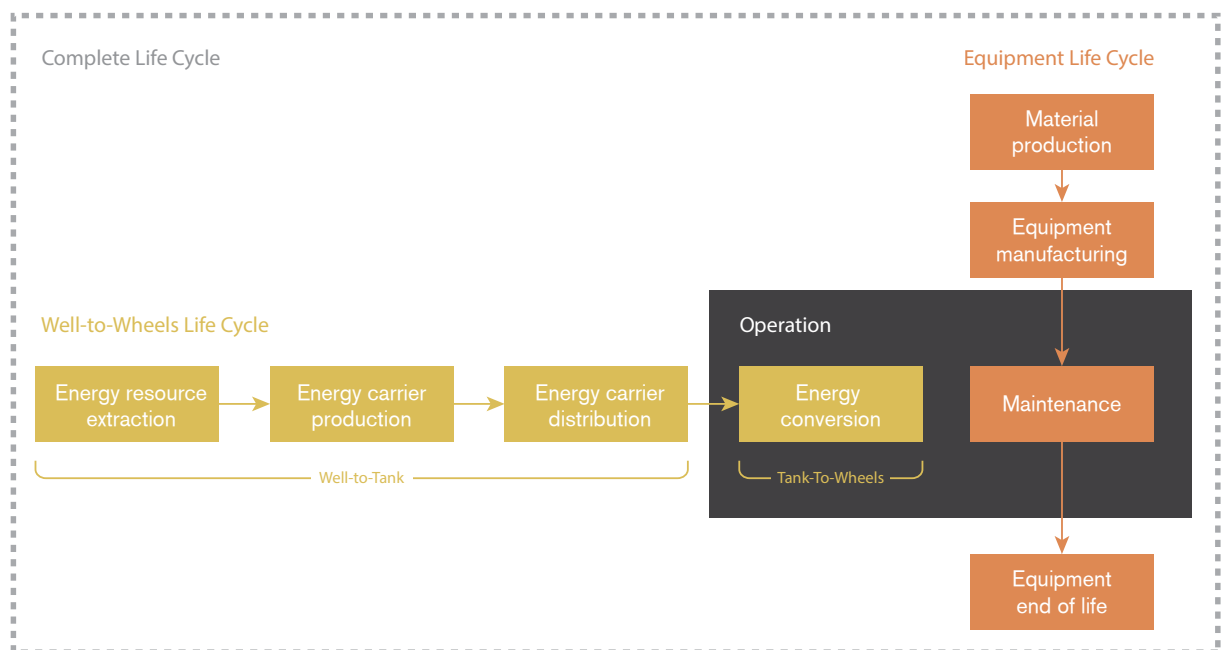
Complete Life Cycle

Equipment Life Cycle

Material production

Equipment manufacturing

Well-to-Wheels Life Cycle

Operation

Energy resource extraction

Energy carrier production

Energy carrier distribution

Energy conversion

Maintenance

Well-to-Tank

Tank-To-Wheels

Equipment end of life